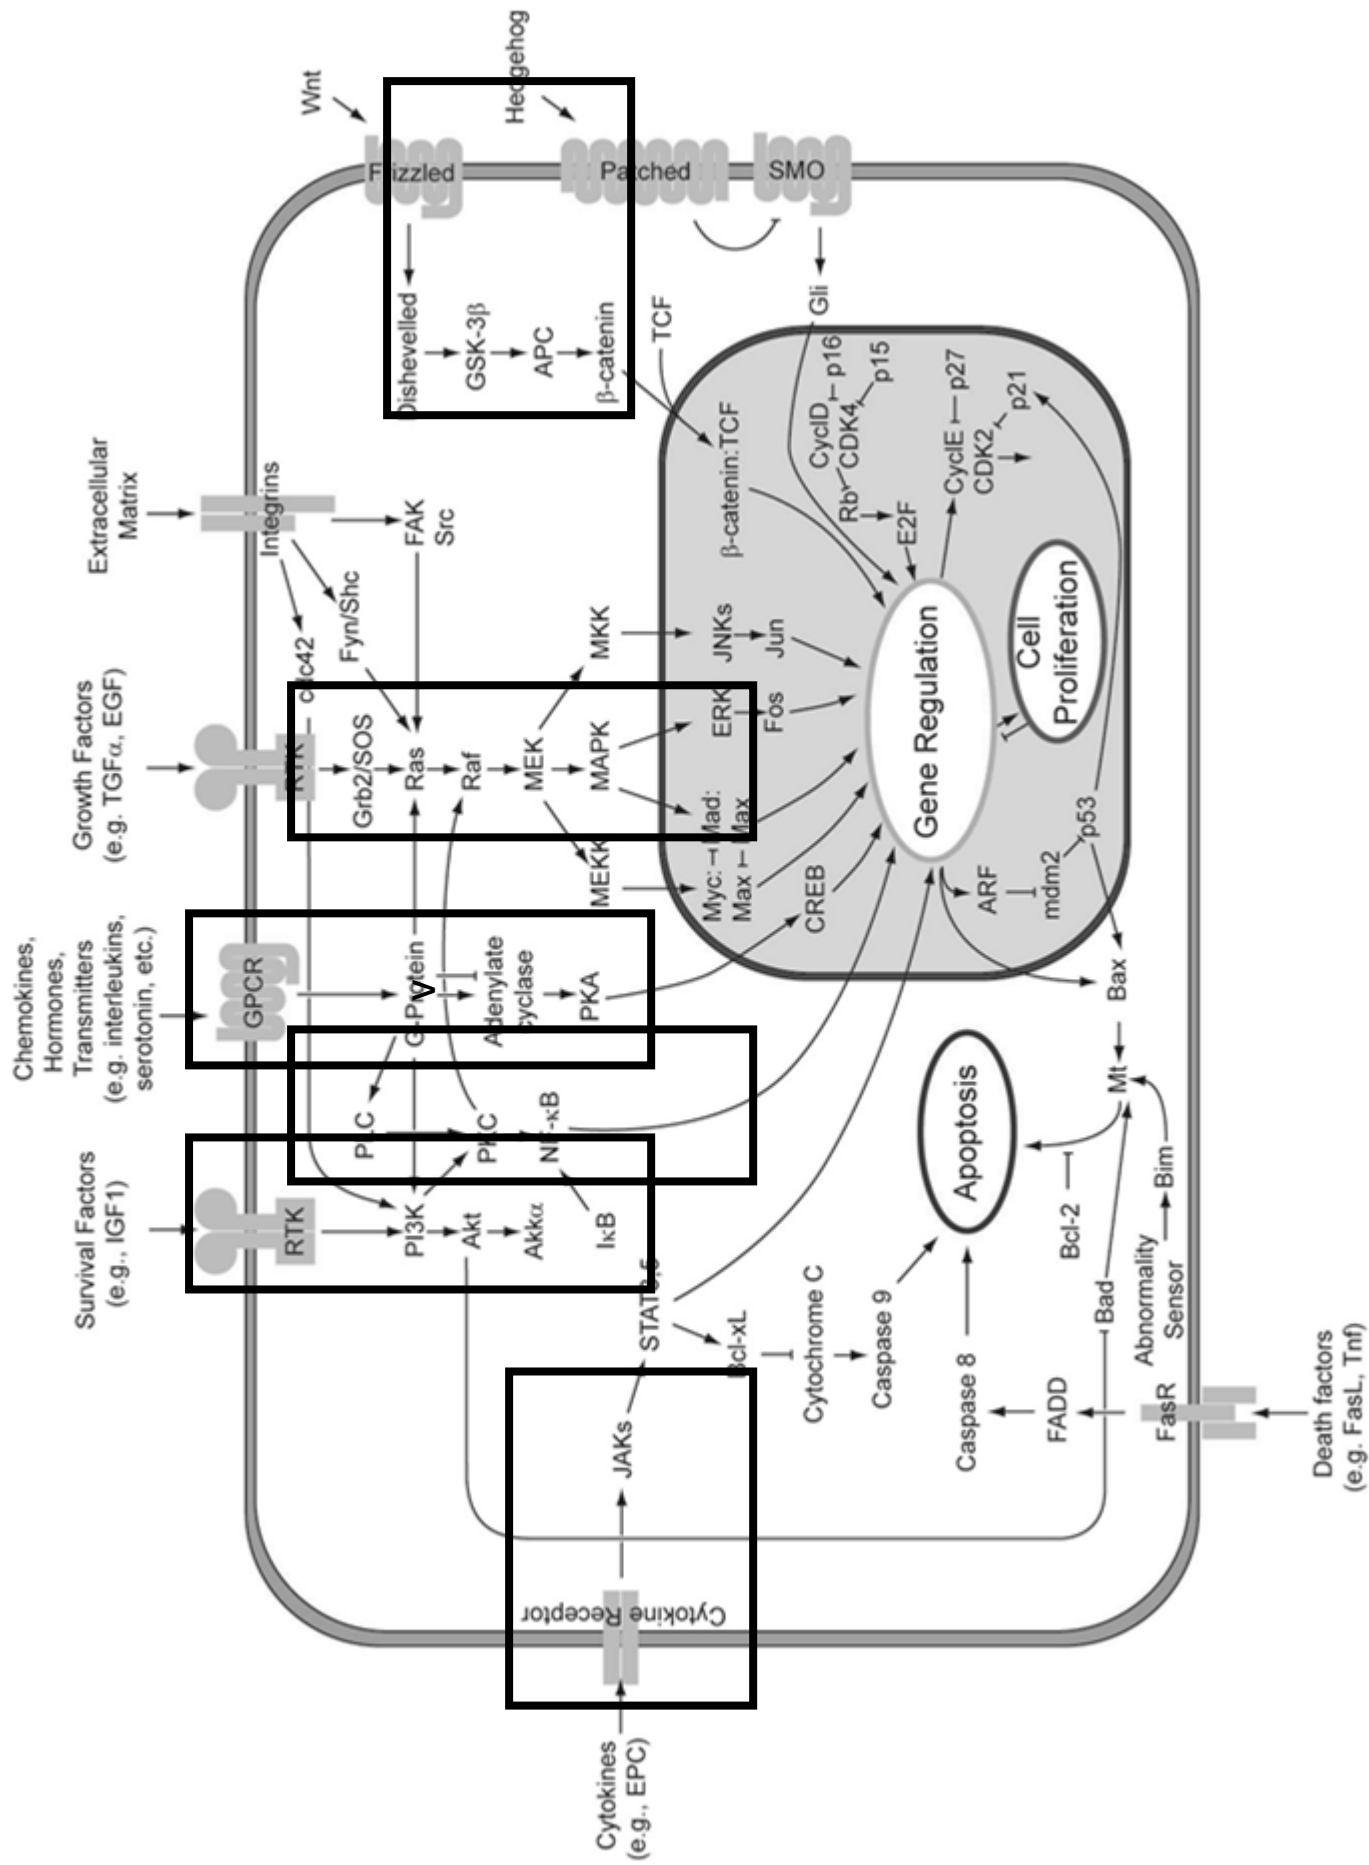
Wnt
Hedgehog
Frizzled
Patched
SMO
Dishevelled
GSK-3β
APC
β-catenin
TCF
Gli
β-catenin:TCF
CyclD
CDK4
p16
p15
Rb
E2F
CyclE
CDK2
p27
p21
Extracellular Matrix
Integrins
FAK
Src
Fyn/Shc
cdc42
Growth Factors (e.g. TGFα, EGF)
RTK
Grb2/SOS
Ras
Raf
MEK
MKK
JNKs
Jun
MAPK
ERK
Fos
Mad:
Max
MEKK
Myc:
Max
Gene Regulation
Cell Proliferation
Chemokines, Hormones, Transmitters (e.g. interleukins, serotonin, etc.)
GPCR
G-Protein
Adenylate cyclase
PKA
CREB
ARF
mdm2
p53
Bax
PLC
PKC
NF-κB
Survival Factors (e.g., IGF1)
RTK
PI3K
Akt
Akkα
IκB
Apoptosis
Mt
STAT3,5
Bcl-xL
Cytochrome C
Caspase 9
Bcl-2
Bim
Bad
Abnormality Sensor
Caspase 8
FADD
FasR
Death factors (e.g. FasL, Tnf)
JAKs
Cytokine Receptor
Cytokines (e.g., EPC)